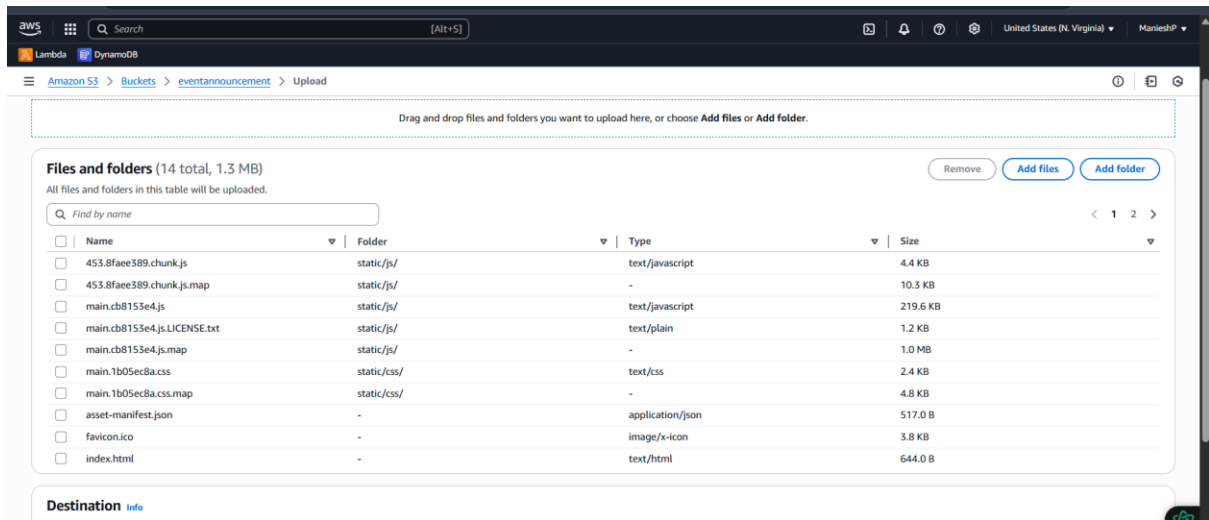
aws Search [Alt+S] United States (N. Virginia) ▾ ManieshP ▾

Lambda DynamoDB

Amazon S3 > Buckets > eventannouncement > Upload

Drag and drop files and folders you want to upload here, or choose **Add files** or **Add folder**.

**Files and folders** (14 total, 1.3 MB)

All files and folders in this table will be uploaded.

Remove Add files Add folder

Find by name

< 1 2 >

| Name | Folder | Type | Size |
|---|---|---|---|
| 453.8faee389.chunk.js | static/js/ | text/javascript | 4.4 KB |
| 453.8faee389.chunk.js.map | static/js/ | - | 10.3 KB |
| main.cb8153e4.js | static/js/ | text/javascript | 219.6 KB |
| main.cb8153e4.js.LICENSE.txt | static/js/ | text/plain | 1.2 KB |
| main.cb8153e4.js.map | static/js/ | - | 1.0 MB |
| main.1b05ec8a.css | static/css/ | text/css | 2.4 KB |
| main.1b05ec8a.css.map | static/css/ | - | 4.8 KB |
| asset-manifest.json | - | application/json | 517.0 B |
| favicon.ico | - | image/x-icon | 3.8 KB |
| index.html | - | text/html | 644.0 B |

**Destination** Info